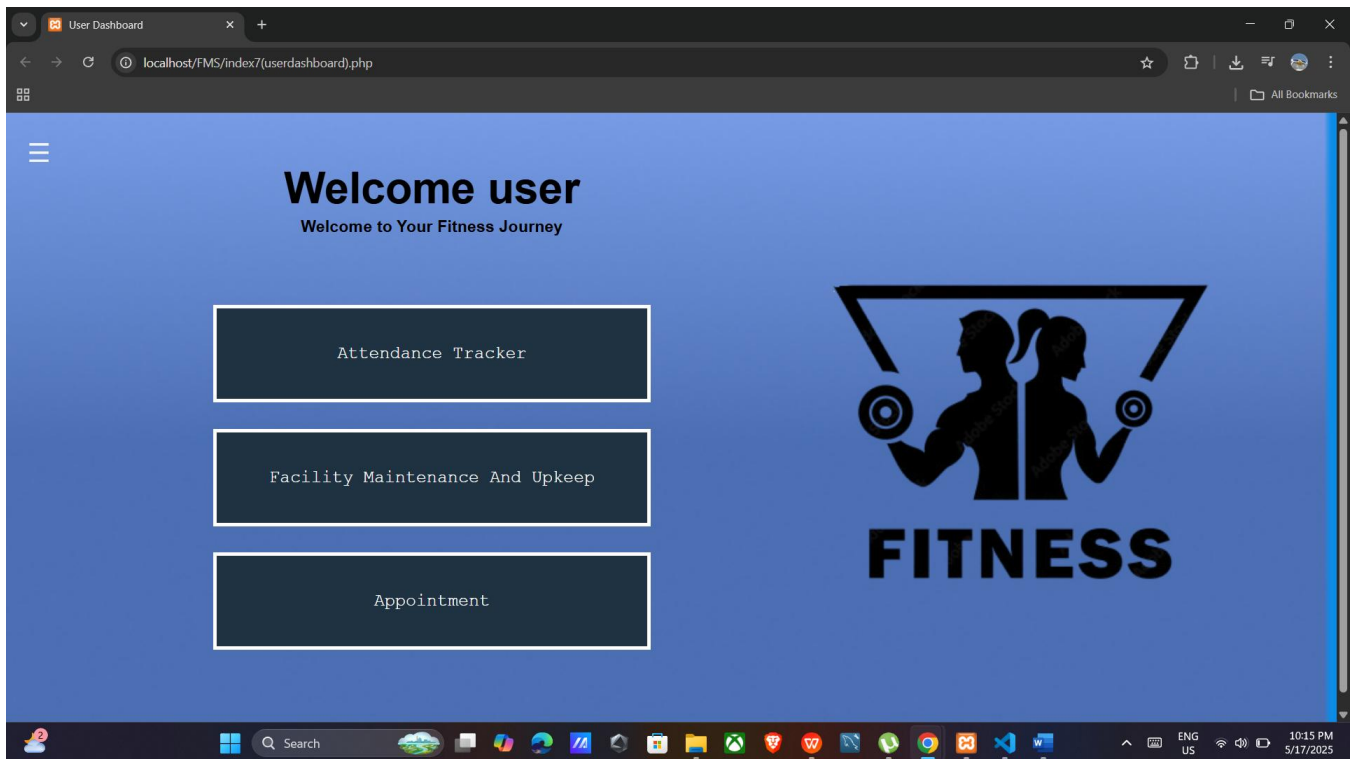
User Dashboard

localhost/FMS/index7(userdashboard).php

All Bookmarks

Welcome user

Welcome to Your Fitness Journey

Attendance Tracker

Facility Maintenance And Upkeep

Appointment

FITNESS

Search

ENG
US

10:15 PM
5/17/2025